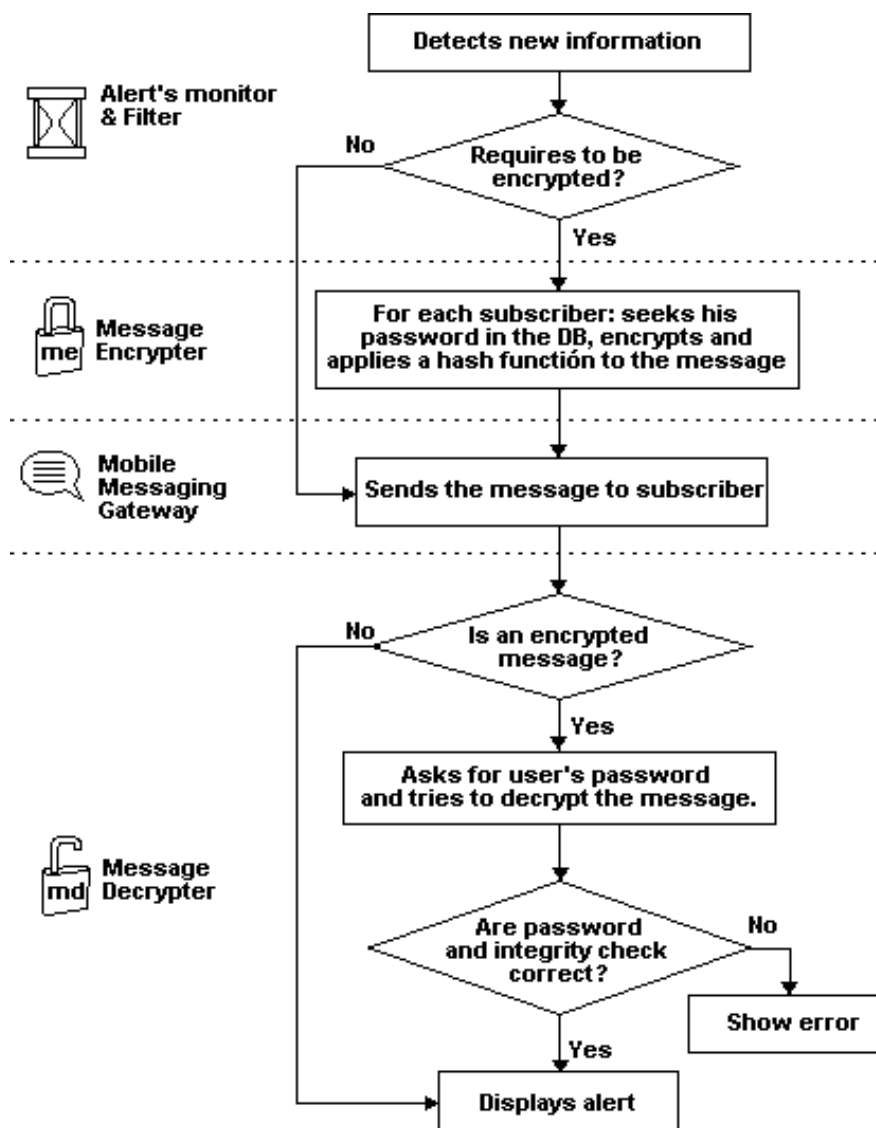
Detects new information

Alert's monitor & Filter

No

Requires to be encrypted?

Yes

me

Message Encrypter

For each subscriber: seeks his password in the DB, encrypts and applies a hash function to the message

Mobile Messaging Gateway

Sends the message to subscriber

No

Is an encrypted message?

Yes

Asks for user's password and tries to decrypt the message.

md

Message Decrypter

Are password and integrity check correct?

No

Show error

Yes

Displays alert